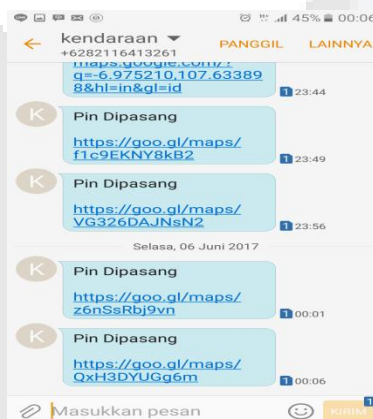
45% 00:06

kendaraan
+6282116413261
PANGGIL LAINNYA

maps.google.com/?q=-6.975210,107.633898&hl=in&gl=id
1 23:44

K
Pin Dipasang
https://goo.gl/maps/f1c9EKNY8kB2
1 23:49

K
Pin Dipasang
https://goo.gl/maps/VG326DAJNsN2
1 23:56

Selasa, 06 Juni 2017

K
Pin Dipasang
https://goo.gl/maps/z6nSsRbj9vn
1 00:01

K
Pin Dipasang
https://goo.gl/maps/QxH3DYUGg6m
1 00:06

Masukkan pesan
KIRIM